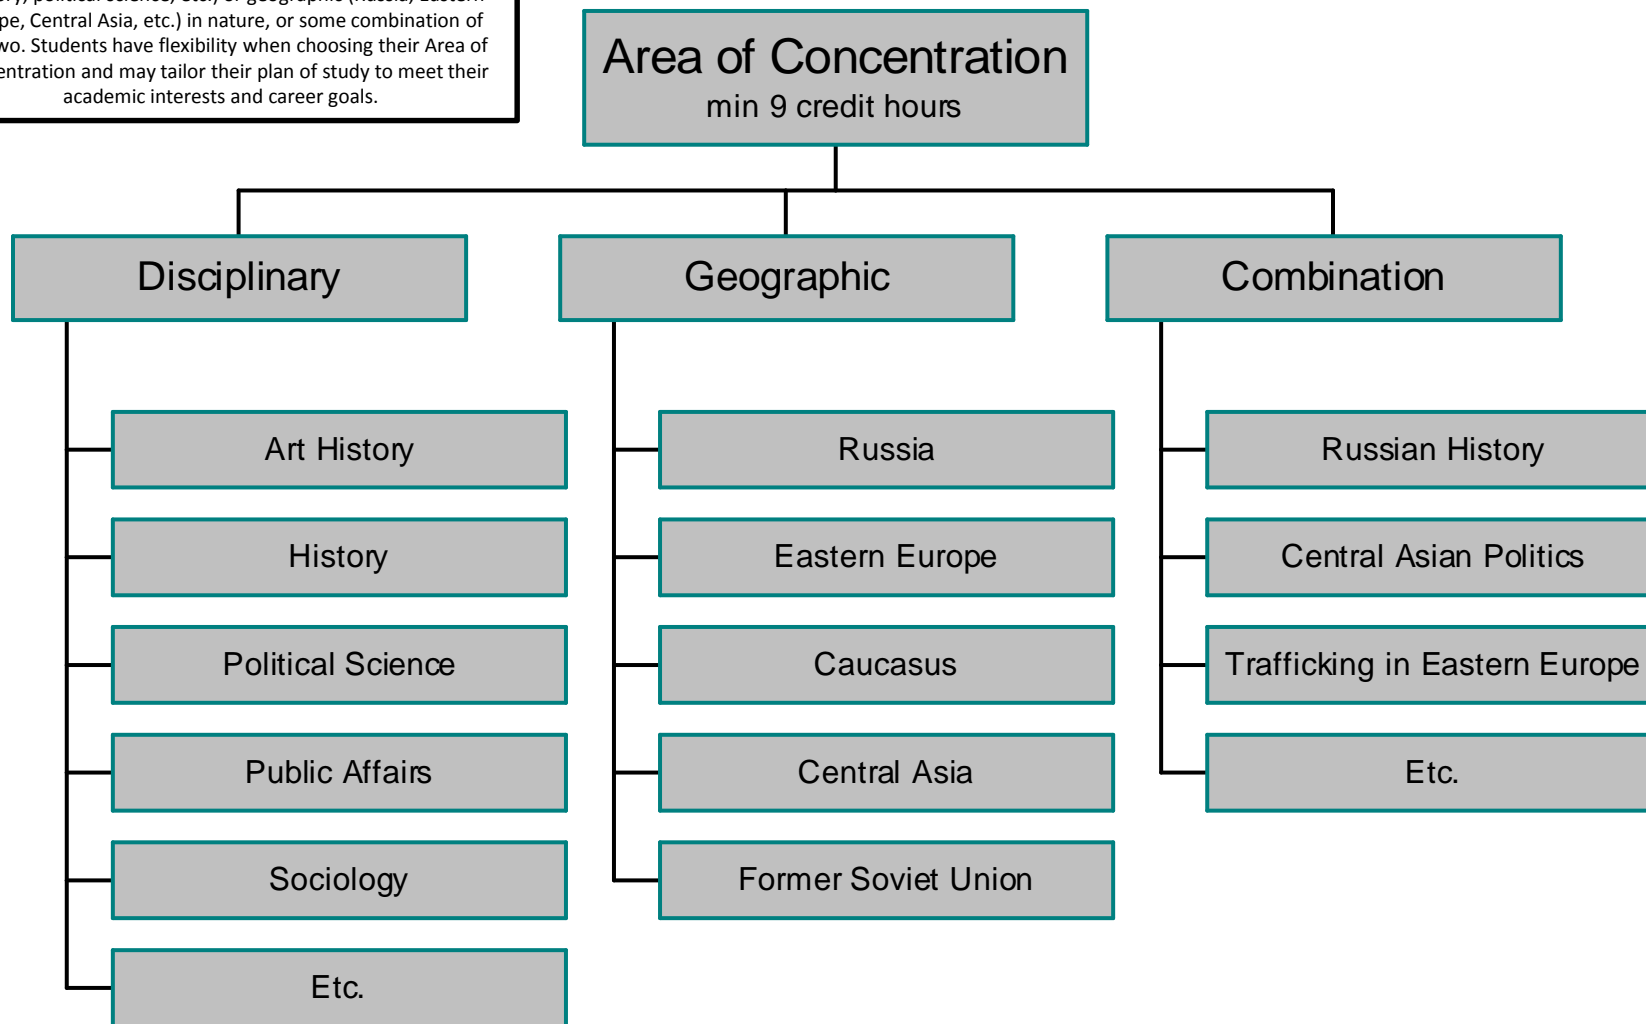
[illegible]ry, political science, etc.) or geographic (Russia, Eastern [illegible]pe, Central Asia, etc.) in nature, or some combination of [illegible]wo. Students have flexibility when choosing their Area of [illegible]entration and may tailor their plan of study to meet their academic interests and career goals.

Area of Concentration
min 9 credit hours

Disciplinary

Geographic

Combination

Art History

History

Political Science

Public Affairs

Sociology

Etc.

Russia

Eastern Europe

Caucasus

Central Asia

Former Soviet Union

Russian History

Central Asian Politics

Trafficking in Eastern Europe

Etc.